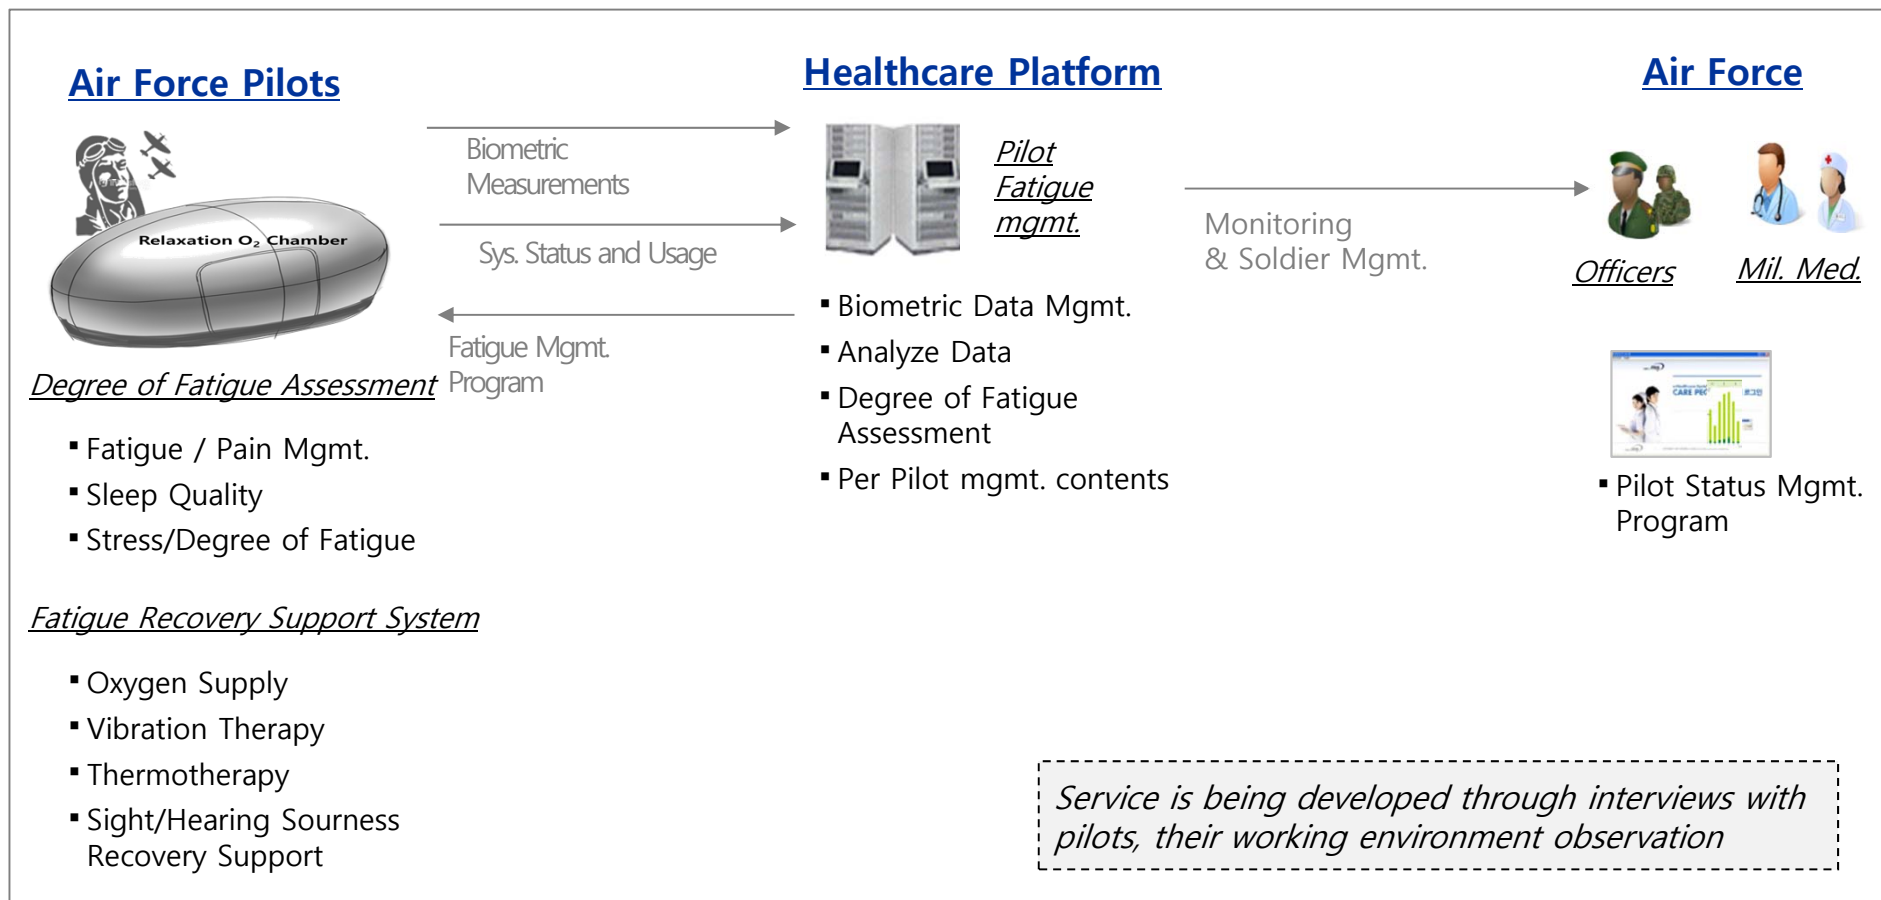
Air Force Pilots

Relaxation $O_2$ Chamber

Degree of Fatigue Assessment

▪ Fatigue / Pain Mgmt.
▪ Sleep Quality
▪ Stress/Degree of Fatigue

Fatigue Recovery Support System

▪ Oxygen Supply
▪ Vibration Therapy
▪ Thermotherapy
▪ Sight/Hearing Sourness Recovery Support

Biometric Measurements

Sys. Status and Usage

Fatigue Mgmt. Program

Healthcare Platform

Pilot Fatigue mgmt.

▪ Biometric Data Mgmt.
▪ Analyze Data
▪ Degree of Fatigue Assessment
▪ Per Pilot mgmt. contents

Monitoring & Soldier Mgmt.

Air Force

Officers

Mil. Med.

▪ Pilot Status Mgmt. Program

Service is being developed through interviews with pilots, their working environment observation